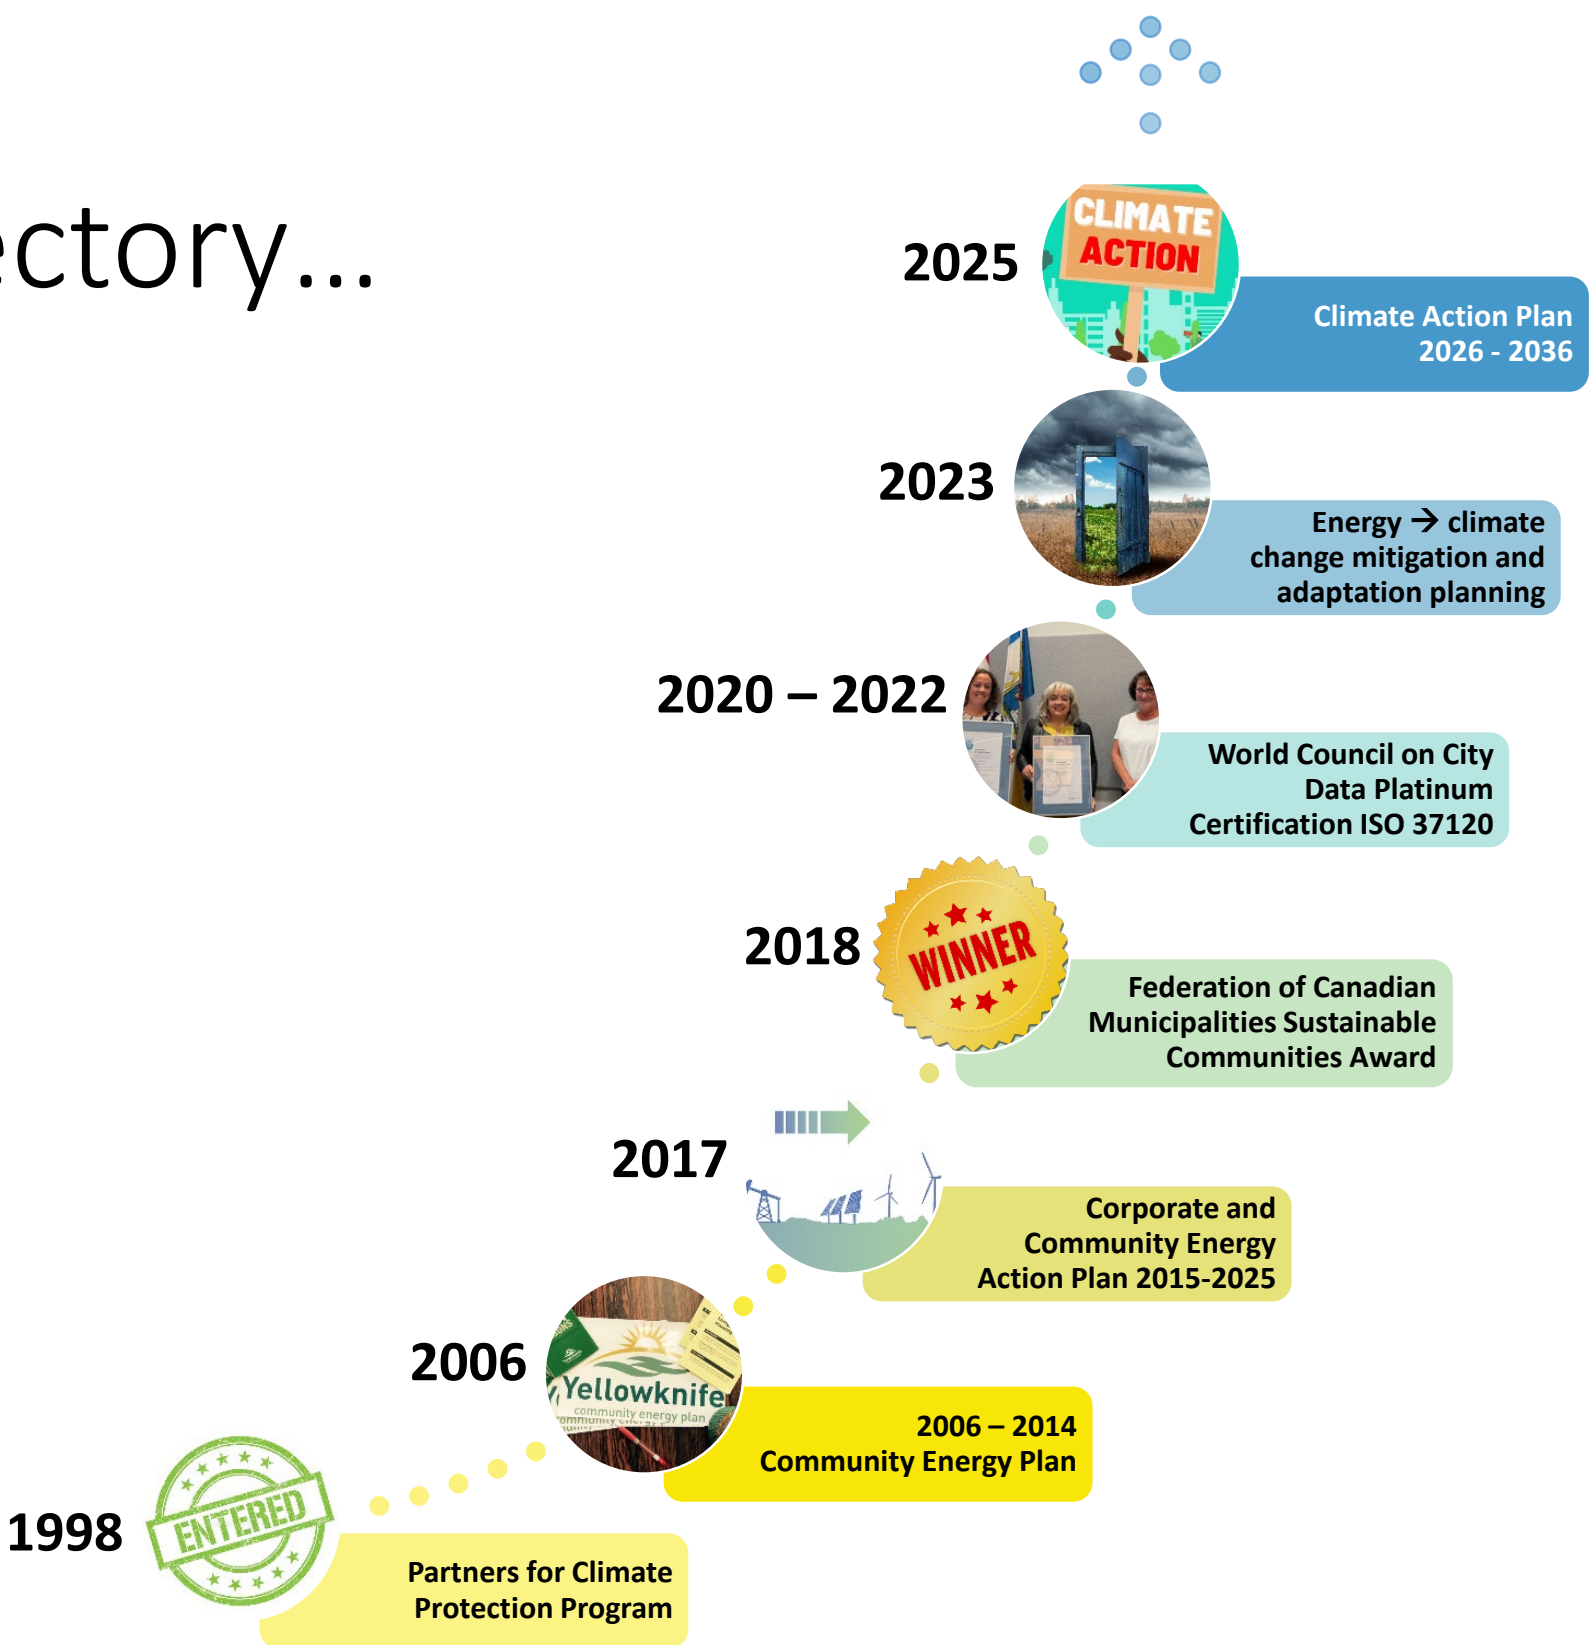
ctory...

2025
CLIMATE ACTION
Climate Action Plan 2026 - 2036

2023
Energy → climate change mitigation and adaptation planning

2020 – 2022
World Council on City Data Platinum Certification ISO 37120

2018
WINNER
Federation of Canadian Municipalities Sustainable Communities Award

2017
Corporate and Community Energy Action Plan 2015-2025

2006
Yellowknife community energy plan
2006 – 2014 Community Energy Plan

1998
ENTERED
Partners for Climate Protection Program